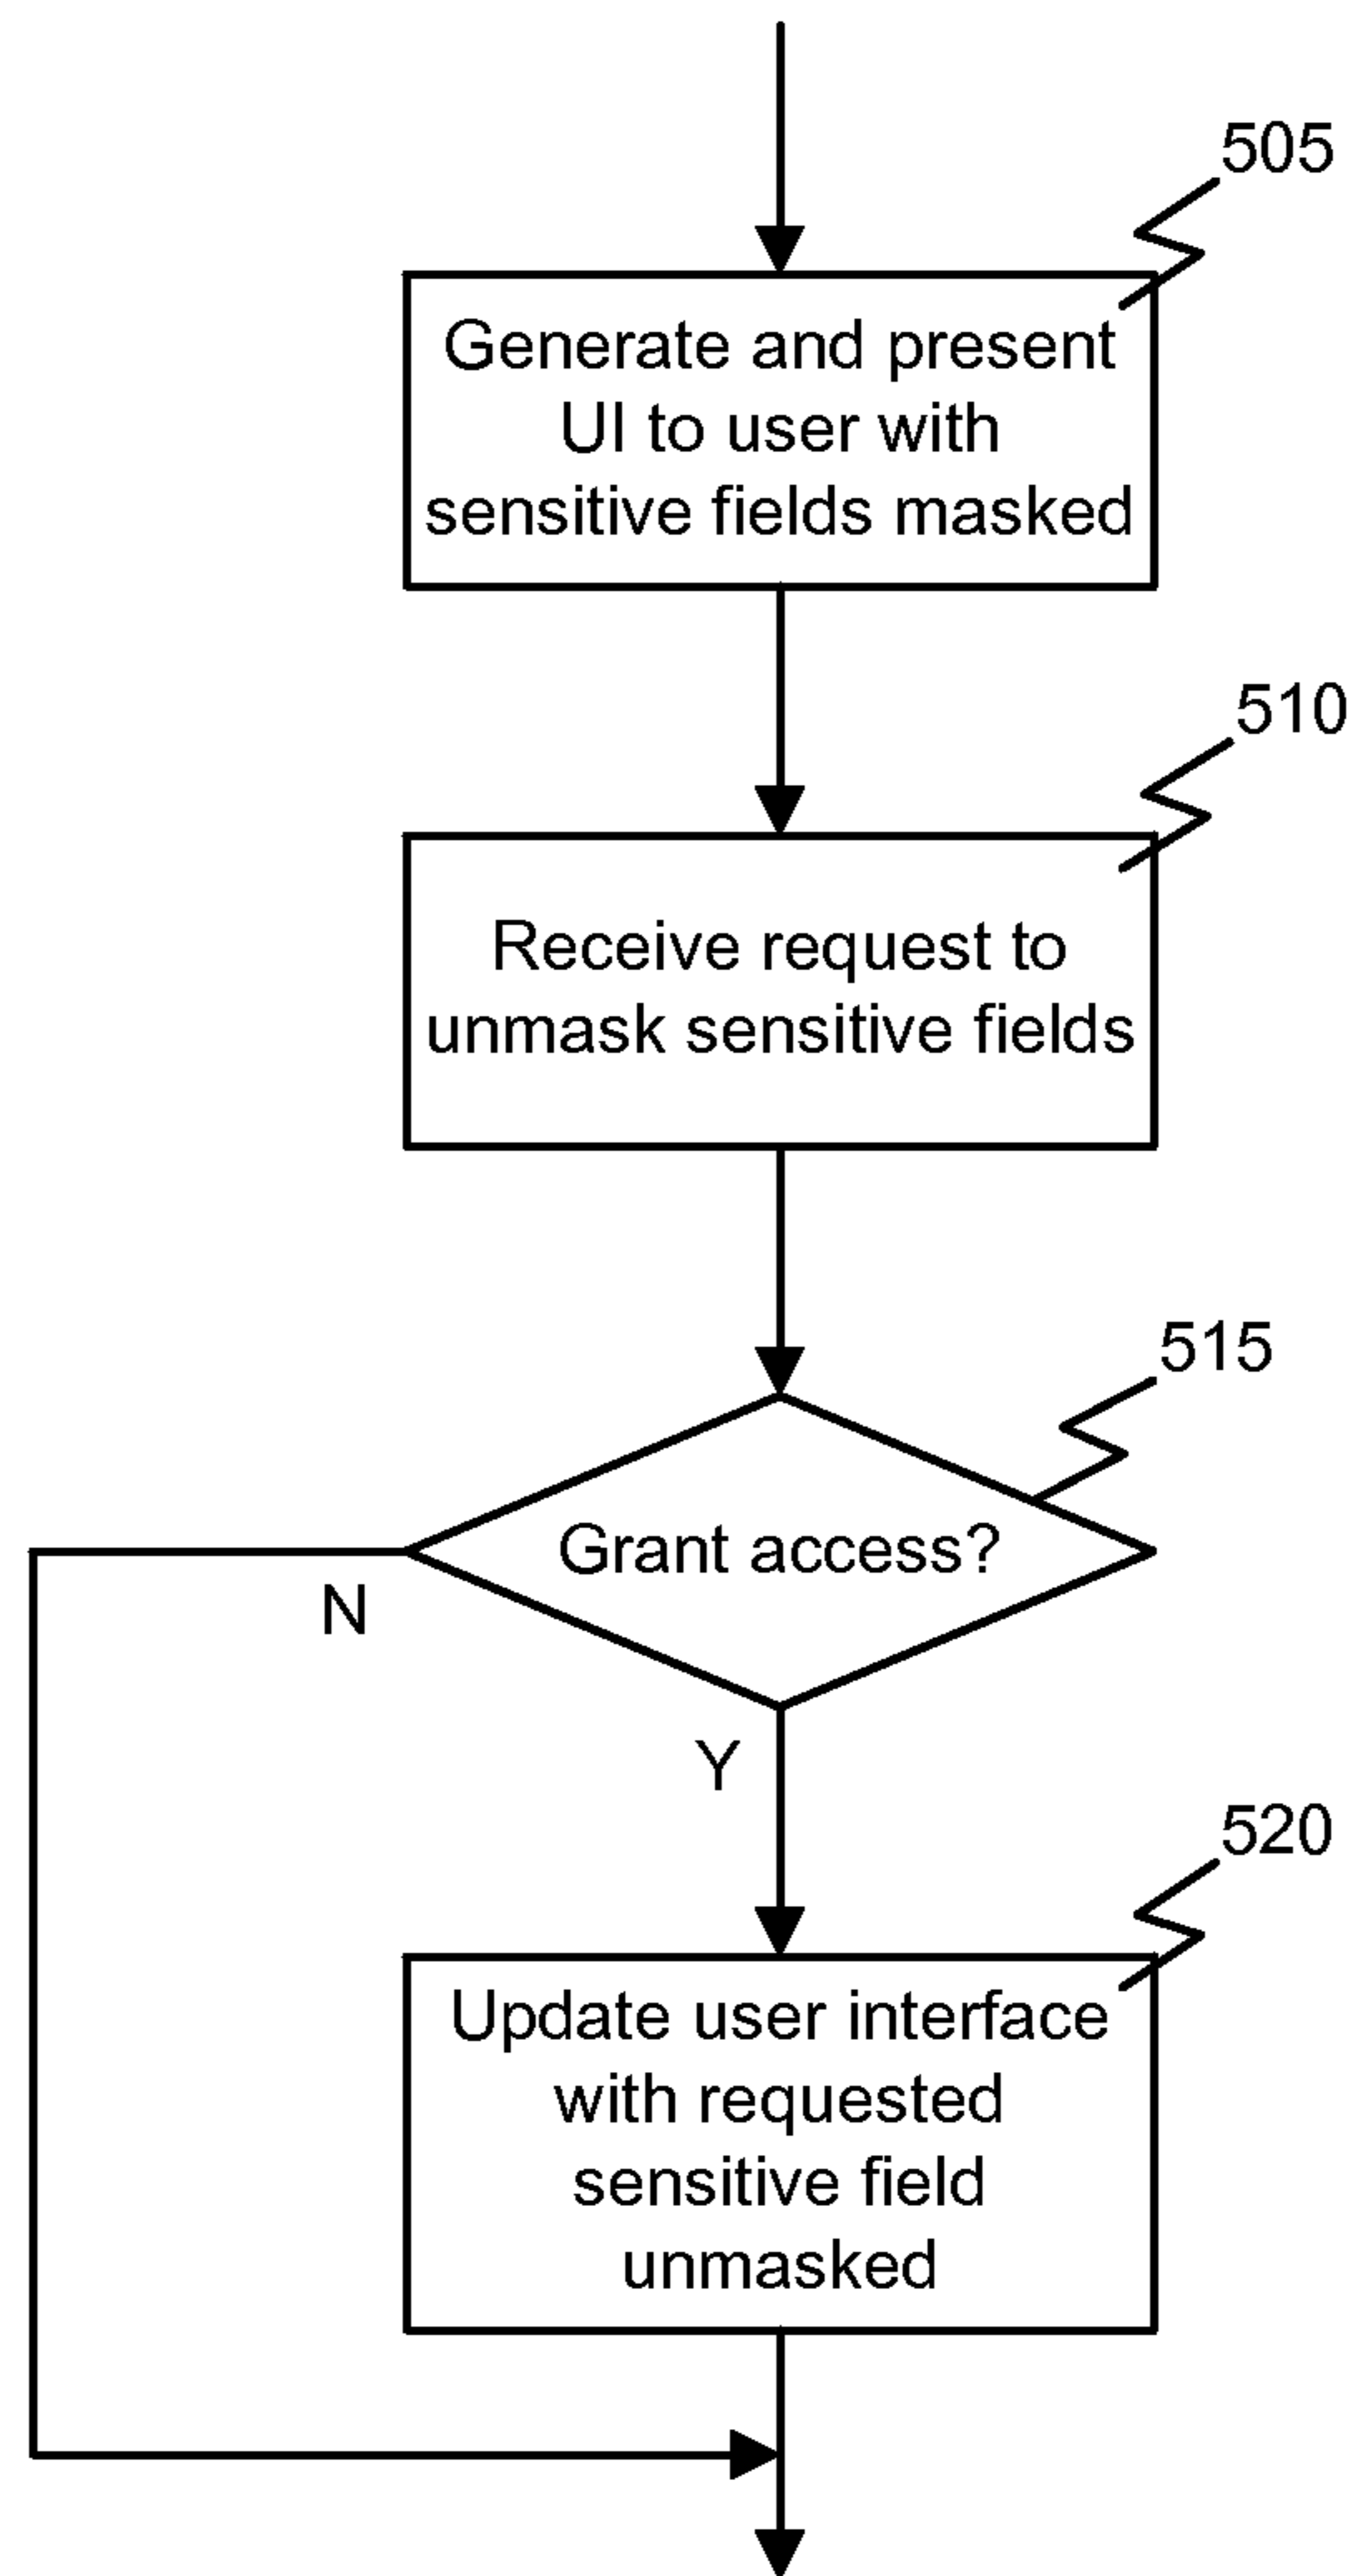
505

Generate and present UI to user with sensitive fields masked

510

Receive request to unmask sensitive fields

515

Grant access?

N

Y

520

Update user interface with requested sensitive field unmasked